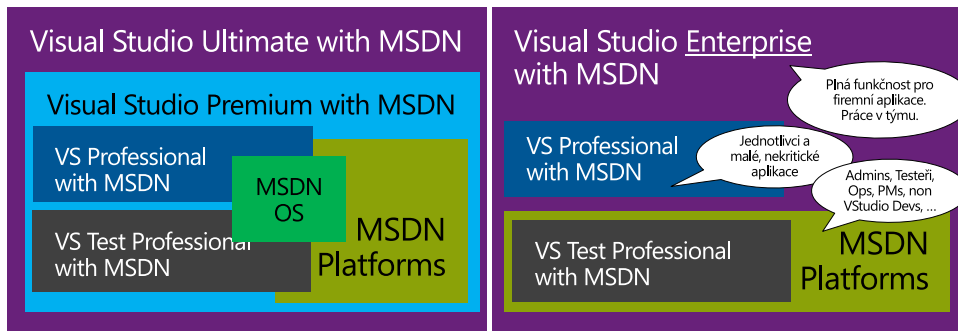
Visual Studio Ultimate with MSDN

Visual Studio Premium with MSDN

VS Professional with MSDN

MSDN OS

VS Test Professional with MSDN

MSDN Platforms

Visual Studio Enterprise with MSDN

Plná funkčnost pro firemní aplikace. Práce v týmu.

VS Professional with MSDN

Jednotlivci a malé, nekritické aplikace

Admins, Testeři, Ops, PMs, non VStudio Devs, …

VS Test Professional with MSDN

MSDN Platforms